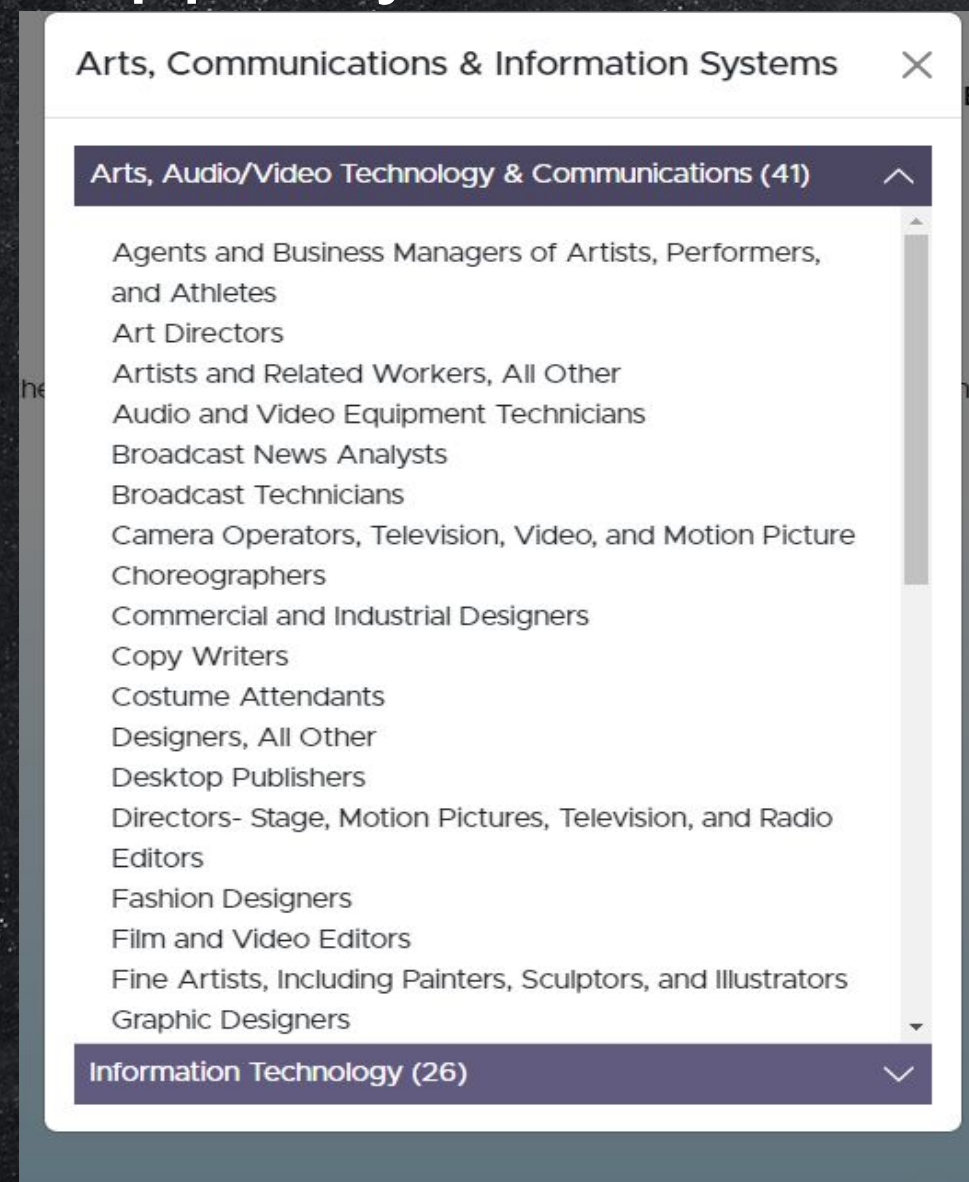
Arts, Communications & Information Systems ×

Arts, Audio/Video Technology & Communications (41)

Agents and Business Managers of Artists, Performers, and Athletes
Art Directors
Artists and Related Workers, All Other
Audio and Video Equipment Technicians
Broadcast News Analysts
Broadcast Technicians
Camera Operators, Television, Video, and Motion Picture
Choreographers
Commercial and Industrial Designers
Copy Writers
Costume Attendants
Designers, All Other
Desktop Publishers
Directors- Stage, Motion Pictures, Television, and Radio
Editors
Fashion Designers
Film and Video Editors
Fine Artists, Including Painters, Sculptors, and Illustrators
Graphic Designers

Information Technology (26)